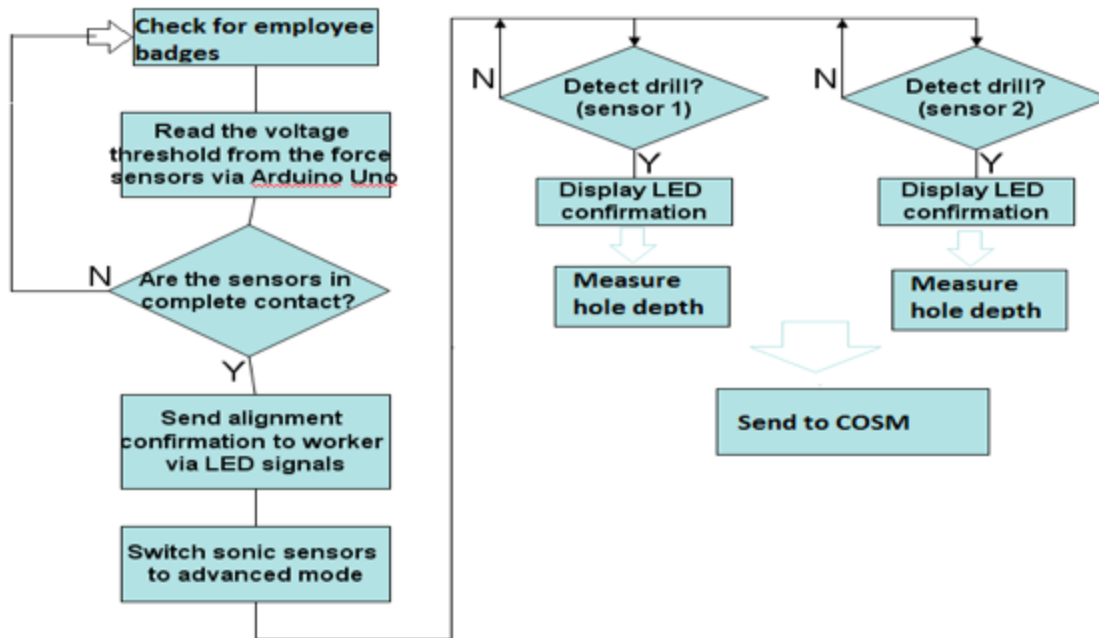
Check for employee badges

Read the voltage threshold from the force sensors via Arduino Uno

N

Are the sensors in complete contact?

Y

Send alignment confirmation to worker via LED signals

Switch sonic sensors to advanced mode

N

Detect drill? (sensor 1)

Y

Display LED confirmation

Measure hole depth

N

Detect drill? (sensor 2)

Y

Display LED confirmation

Measure hole depth

Send to COSM